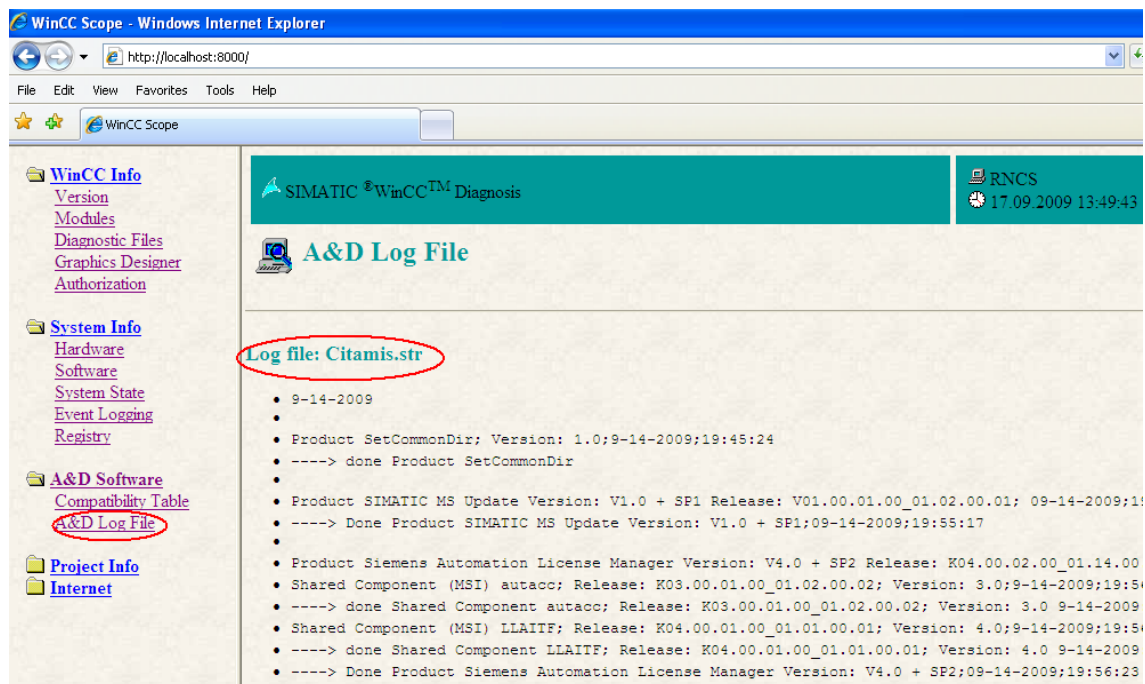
WinCC Scope - Windows Internet Explorer

http://localhost:8000/

File Edit View Favorites Tools Help

WinCC Scope

WinCC Info
Version
Modules
Diagnostic Files
Graphics Designer
Authorization

System Info
Hardware
Software
System State
Event Logging
Registry

A&D Software
Compatibility Table
A&D Log File

Project Info
Internet

SIMATIC ®WinCC™ Diagnosis

RNCS
17.09.2009 13:49:43

A&D Log File

Log file: Citamis.str

- 9-14-2009
-
- Product SetCommonDir; Version: 1.0;9-14-2009;19:45:24
- ----> done Product SetCommonDir
-
- Product SIMATIC MS Update Version: V1.0 + SP1 Release: V01.00.01.00_01.02.00.01; 09-14-2009;1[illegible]
- ----> Done Product SIMATIC MS Update Version: V1.0 + SP1;09-14-2009;19:55:17
-
- Product Siemens Automation License Manager Version: V4.0 + SP2 Release: K04.00.02.00_01.14.00
- Shared Component (MSI) autacc; Release: K03.00.01.00_01.02.00.02; Version: 3.0;9-14-2009;19:5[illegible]
- ----> done Shared Component autacc; Release: K03.00.01.00_01.02.00.02; Version: 3.0 9-14-2009
- Shared Component (MSI) LLAITF; Release: K04.00.01.00_01.01.00.01; Version: 4.0;9-14-2009;19:5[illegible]
- ----> done Shared Component LLAITF; Release: K04.00.01.00_01.01.00.01; Version: 4.0 9-14-2009
- ----> Done Product Siemens Automation License Manager Version: V4.0 + SP2;09-14-2009;19:56:23